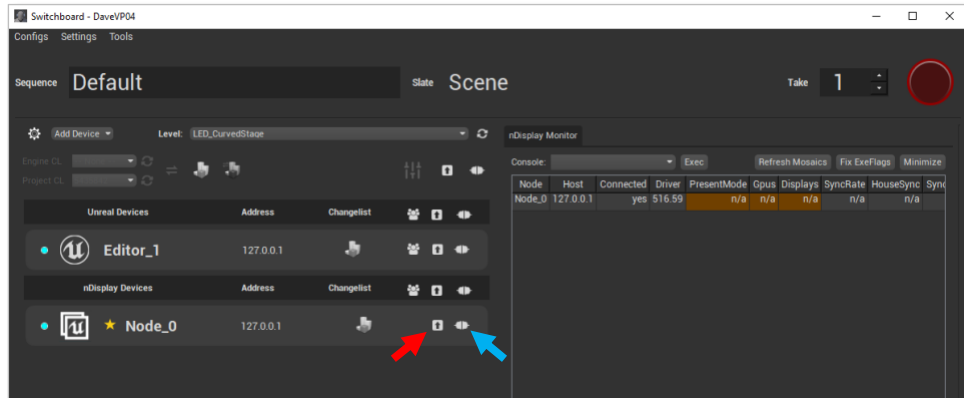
Switchboard - DaveVP04

Configs Settings Tools

Sequence Default

Slate Scene

Take 1

Add Device

Level: LED_CurvedStage

Engine CL

Project CL

Unreal Devices

Address

Changelist

Editor_1

127.0.0.1

nDisplay Devices

Address

Changelist

Node_0

127.0.0.1

nDisplay Monitor

Console:

Exec

Refresh Mosaics

Fix ExeFlags

Minimize

| Node | Host | Connected | Driver | PresentMode | Gpus | Displays | SyncRate | HouseSync | Sync |
|---|---|---|---|---|---|---|---|---|---|
| Node_0 | 127.0.0.1 | yes | 516.59 | n/a | n/a | n/a | n/a | n/a | |